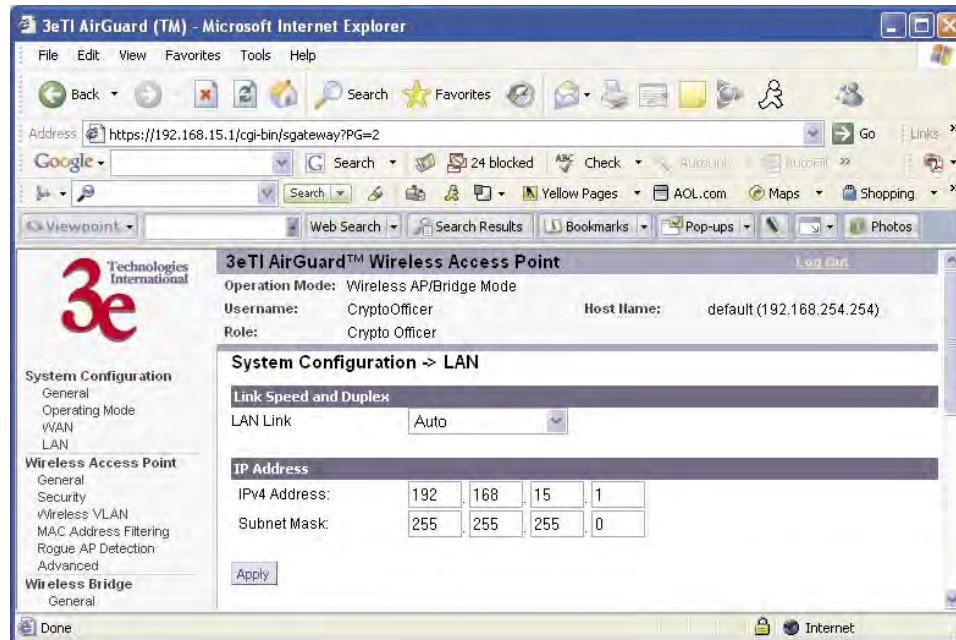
3eTI AirGuard (TM) - Microsoft Internet Explorer

File Edit View Favorites Tools Help

Back Search Favorites

Address https://192.168.15.1/cgi-bin/sgateway?PG=2 Go Links

Google Search 24 blocked Check AutoLink AutoFill

Search Yellow Pages AOL.com Maps Shopping

Viewpoint Web Search Search Results Bookmarks Pop-ups Photos

Technologies International
3e

3eTI AirGuard™ Wireless Access Point
Log Out

Operation Mode: Wireless AP/Bridge Mode
Username: CryptoOfficer
Host Name: default (192.168.254.254)
Role: Crypto Officer

System Configuration
General
Operating Mode
WAN
LAN
Wireless Access Point
General
Security
Wireless VLAN
MAC Address Filtering
Rogue AP Detection
Advanced
Wireless Bridge
General

System Configuration -> LAN

Link Speed and Duplex
LAN Link Auto

IP Address
IPv4 Address: 192 . 168 . 15 . 1
Subnet Mask: 255 . 255 . 255 . 0

Apply

Done Internet